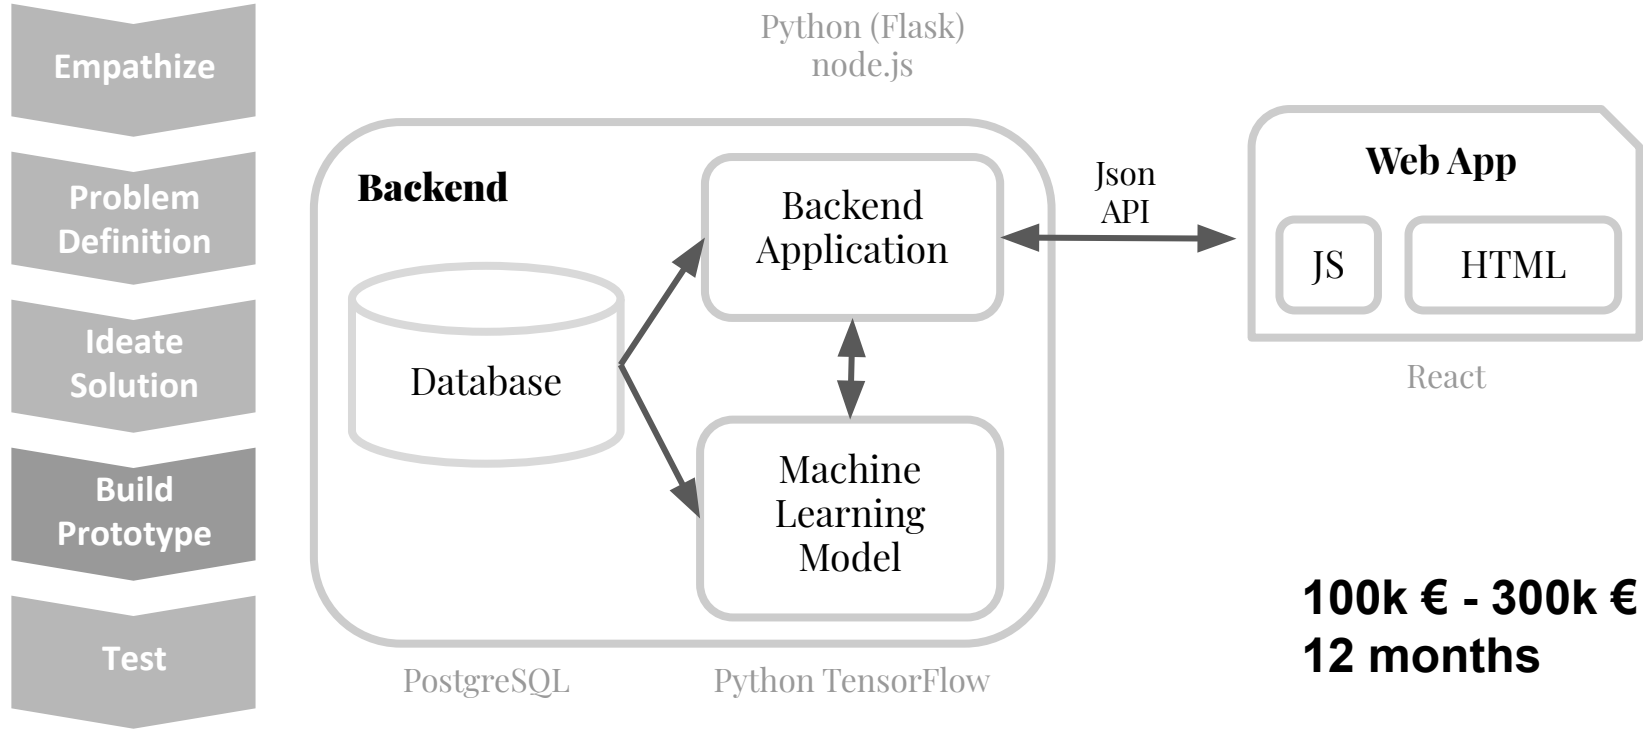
Empathize

Problem Definition

Ideate Solution

Build Prototype

Test

Python (Flask)
node.js

Backend

Backend Application

Database

Machine Learning Model

PostgreSQL

Python TensorFlow

Json API

Web App

JS

HTML

React

100k € - 300k €
12 months